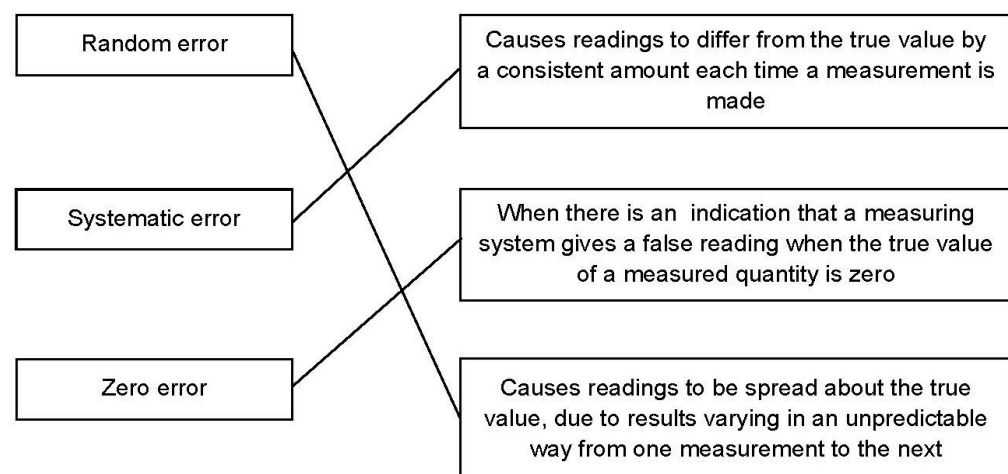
Random error

Systematic error

Zero error

Causes readings to differ from the true value by a consistent amount each time a measurement is made

When there is an indication that a measuring system gives a false reading when the true value of a measured quantity is zero

Causes readings to be spread about the true value, due to results varying in an unpredictable way from one measurement to the next